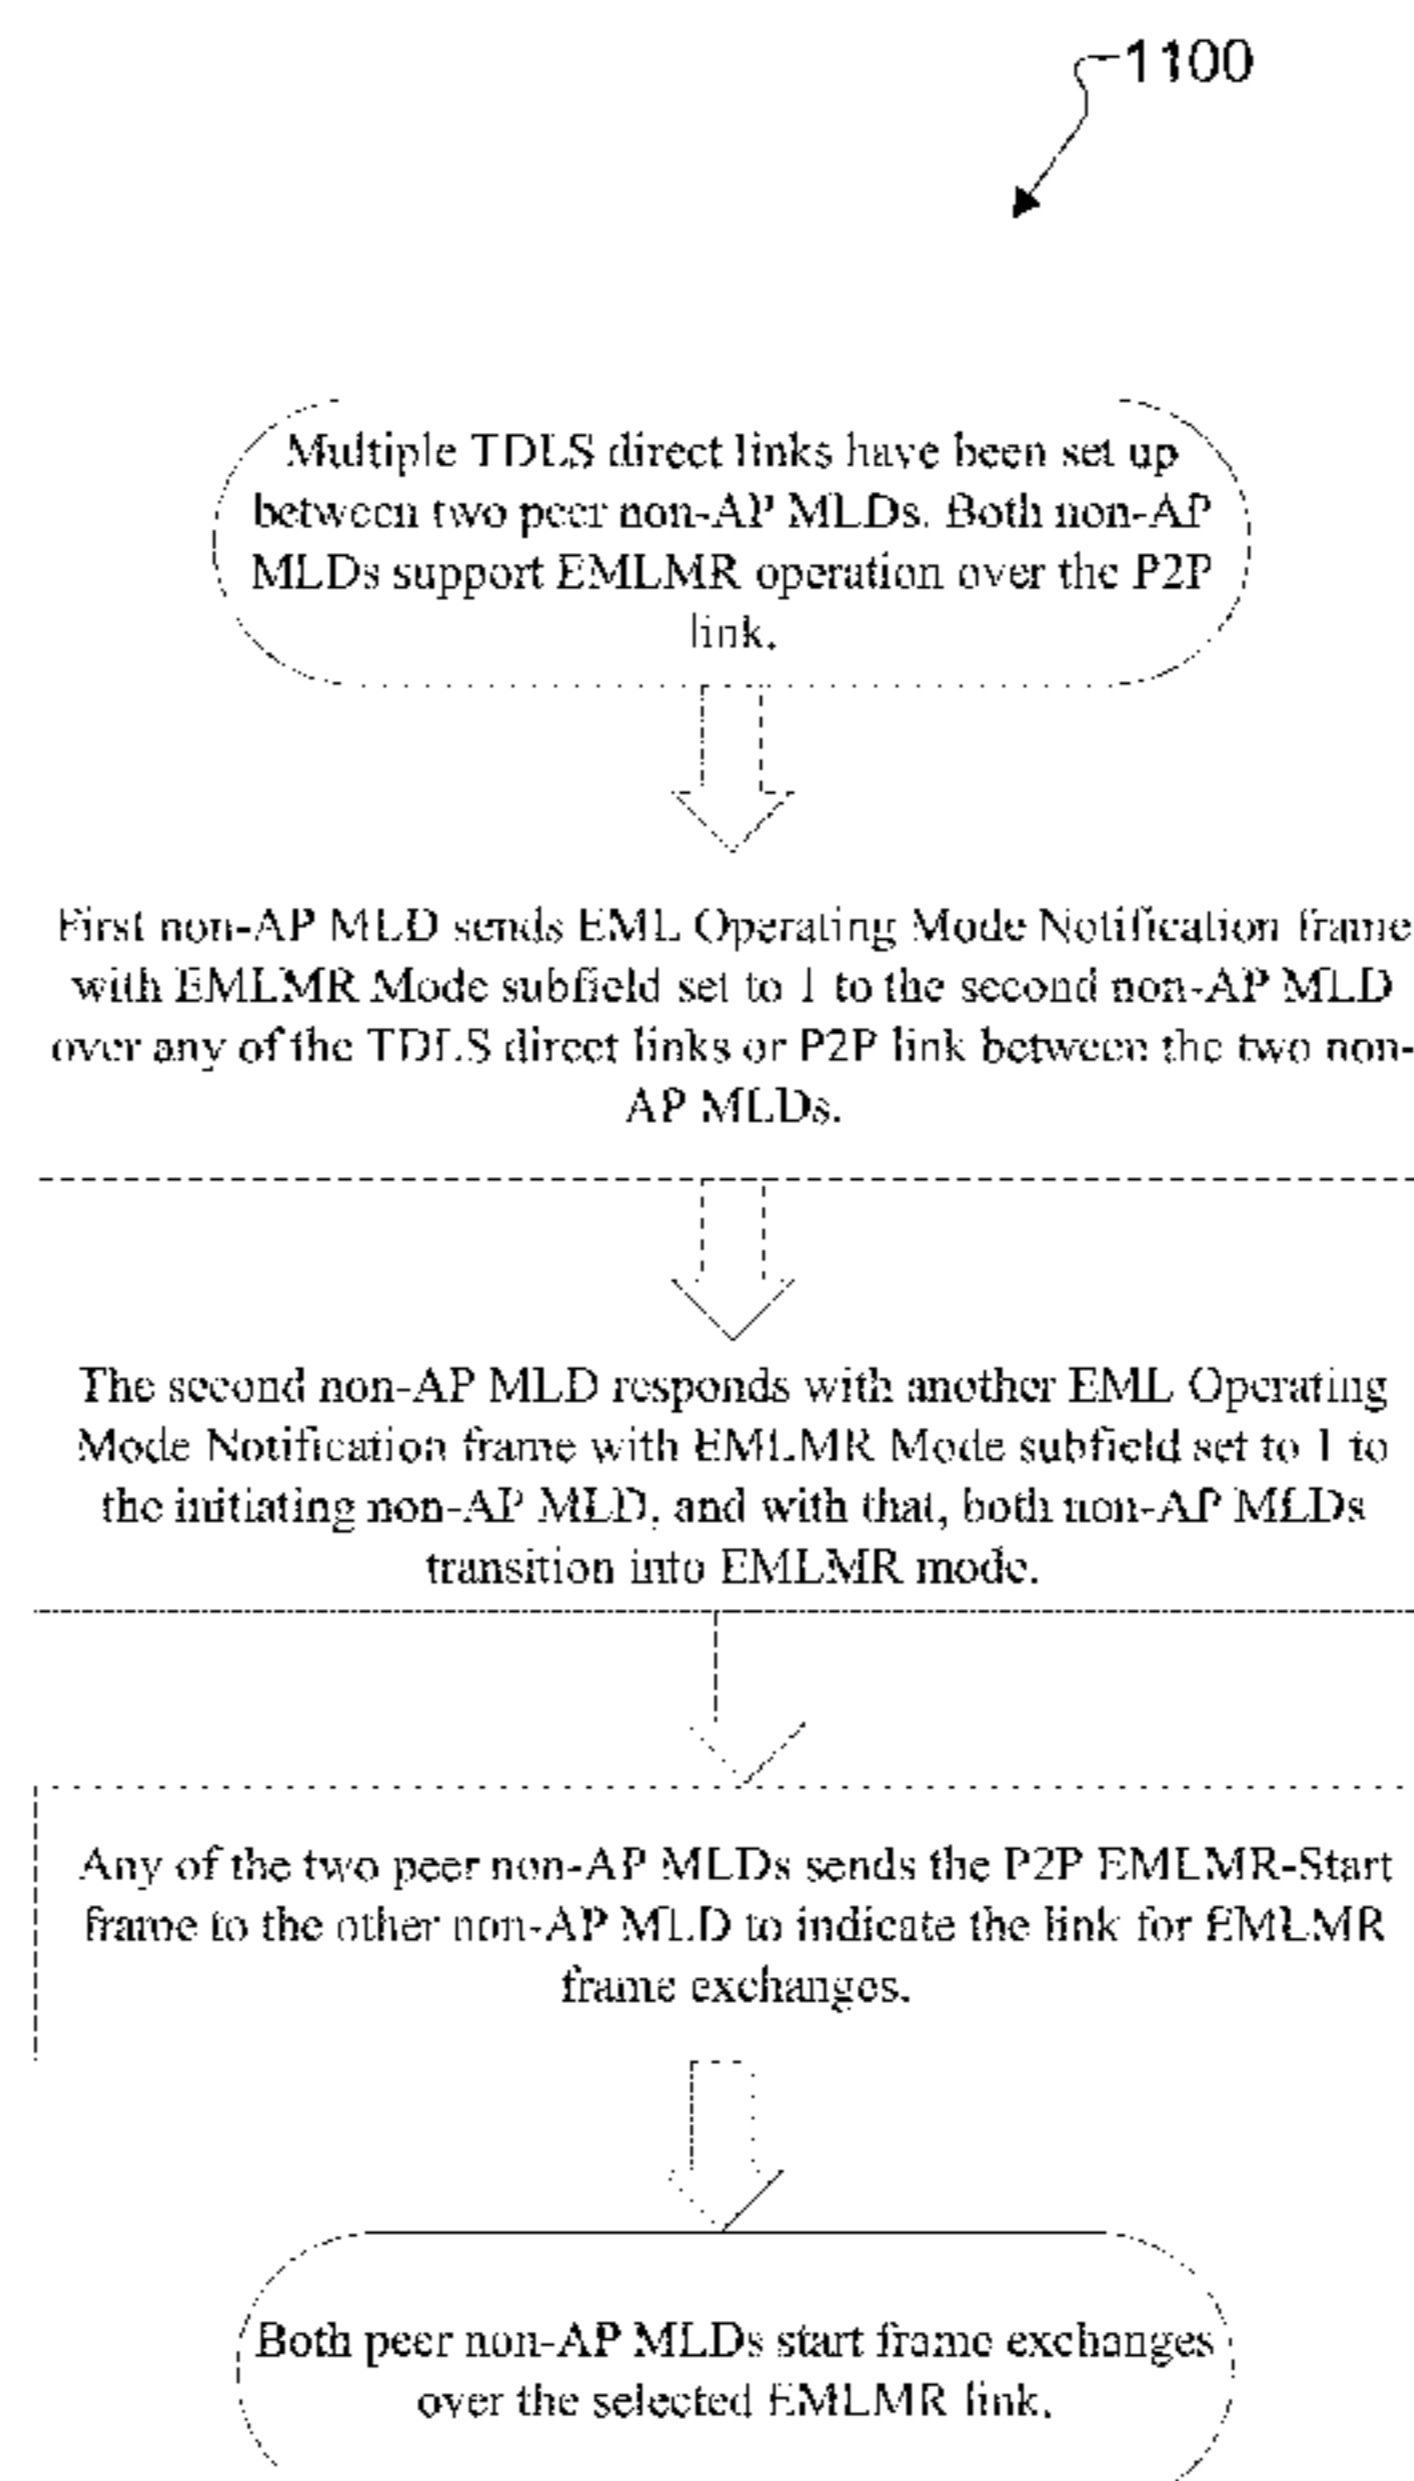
1100

Multiple TDLS direct links have been set up between two peer non-AP MLDs. Both non-AP MLDs support EMLMR operation over the P2P link.

First non-AP MLD sends EML Operating Mode Notification frame with EMLMR Mode subfield set to 1 to the second non-AP MLD over any of the TDLS direct links or P2P link between the two non-AP MLDs.

The second non-AP MLD responds with another EML Operating Mode Notification frame with EMLMR Mode subfield set to 1 to the initiating non-AP MLD, and with that, both non-AP MLDs transition into EMLMR mode.

Any of the two peer non-AP MLDs sends the P2P EMLMR-Start frame to the other non-AP MLD to indicate the link for EMLMR frame exchanges.

Both peer non-AP MLDs start frame exchanges over the selected EMLMR link.